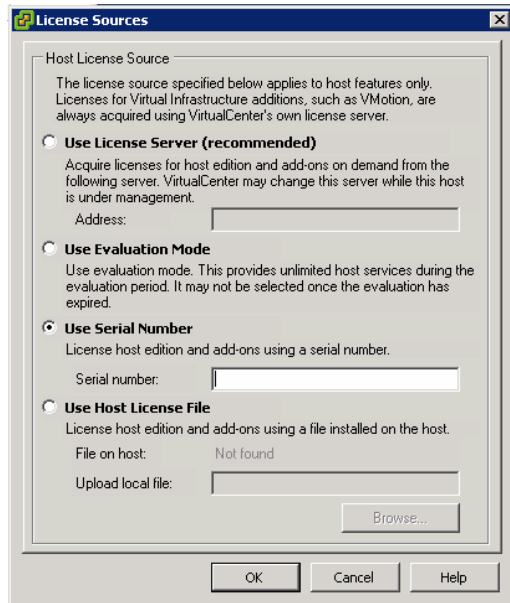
License Sources

Host License Source

The license source specified below applies to host features only. Licenses for Virtual Infrastructure additions, such as VMotion, are always acquired using VirtualCenter's own license server.

Use License Server (recommended)

Acquire licenses for host edition and add-ons on demand from the following server. VirtualCenter may change this server while this host is under management.

Address:

Use Evaluation Mode

Use evaluation mode. This provides unlimited host services during the evaluation period. It may not be selected once the evaluation has expired.

Use Serial Number

License host edition and add-ons using a serial number.

Serial number:

Use Host License File

License host edition and add-ons using a file installed on the host.

File on host: Not found

Upload local file:

Browse...

OK Cancel Help